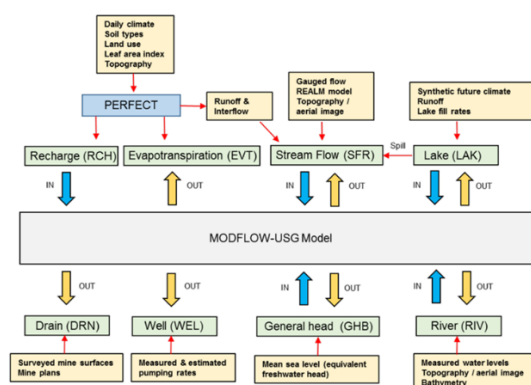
Daily climate
Soil types
Land use
Leaf area index
Topography

PERFECT

Runoff & Interflow

Gauged flow
REALM model
Topography / aerial image

Synthetic future climate
Runoff
Lake fill rates

Recharge (RCH)

Evapotranspiration (EVT)

Stream Flow (SFR)

Spill

Lake (LAK)

IN

OUT

IN

OUT

IN

OUT

MODFLOW-USG Model

OUT

OUT

IN

OUT

IN

OUT

Drain (DRN)

Well (WEL)

General head (GHB)

River (RIV)

Surveyed mine surfaces
Mine plans

Measured & estimated pumping rates

Mean sea level (equivalent freshwater head)

Measured water levels
Topography / aerial image
Bathymetry